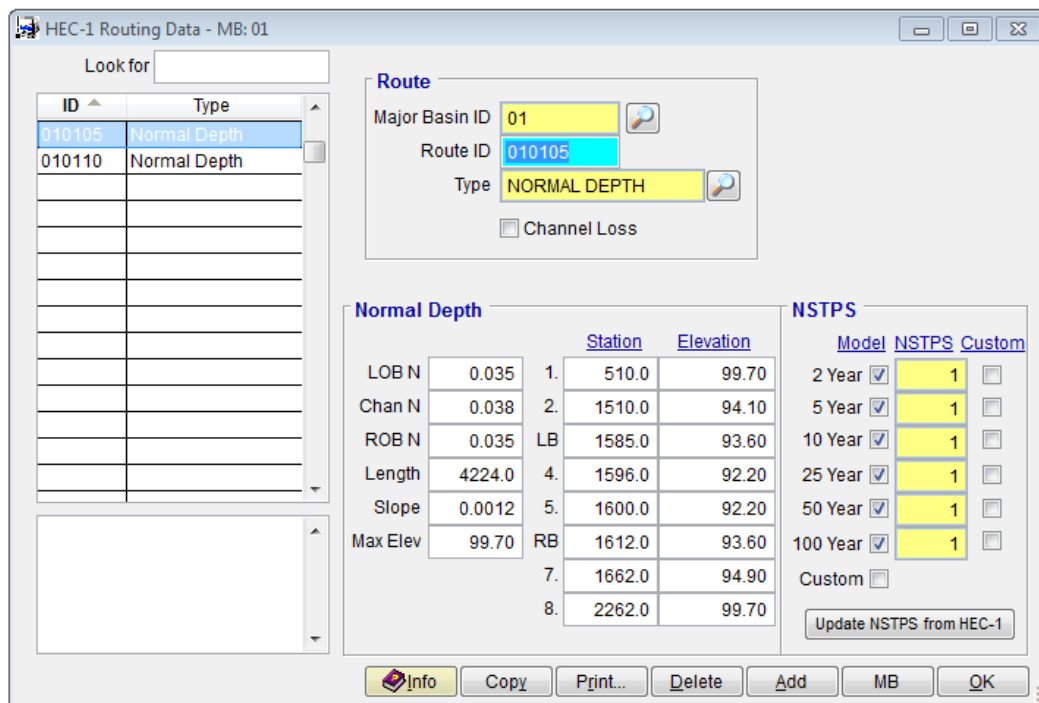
HEC-1 Routing Data - MB: 01

Look for

| ID | Type |
|---|---|
| 010105 | Normal Depth |
| 010110 | Normal Depth |

Route
Major Basin ID 01
Route ID 010105
Type NORMAL DEPTH
Channel Loss

Normal Depth

| | | | Station | Elevation |
|---|---|---|---|---|
| LOB N | 0.035 | 1. | 510.0 | 99.70 |
| Chan N | 0.038 | 2. | 1510.0 | 94.10 |
| ROB N | 0.035 | LB | 1585.0 | 93.60 |
| Length | 4224.0 | 4. | 1596.0 | 92.20 |
| Slope | 0.0012 | 5. | 1600.0 | 92.20 |
| Max Elev | 99.70 | RB | 1612.0 | 93.60 |
| | | 7. | 1662.0 | 94.90 |
| | | 8. | 2262.0 | 99.70 |

NSTPS

| | Model | NSTPS | Custom |
|---|---|---|---|
| 2 Year | | 1 | |
| 5 Year | | 1 | |
| 10 Year | | 1 | |
| 25 Year | | 1 | |
| 50 Year | | 1 | |
| 100 Year | | 1 | |

Custom

Update NSTPS from HEC-1

Info Copy Print... Delete Add MB OK